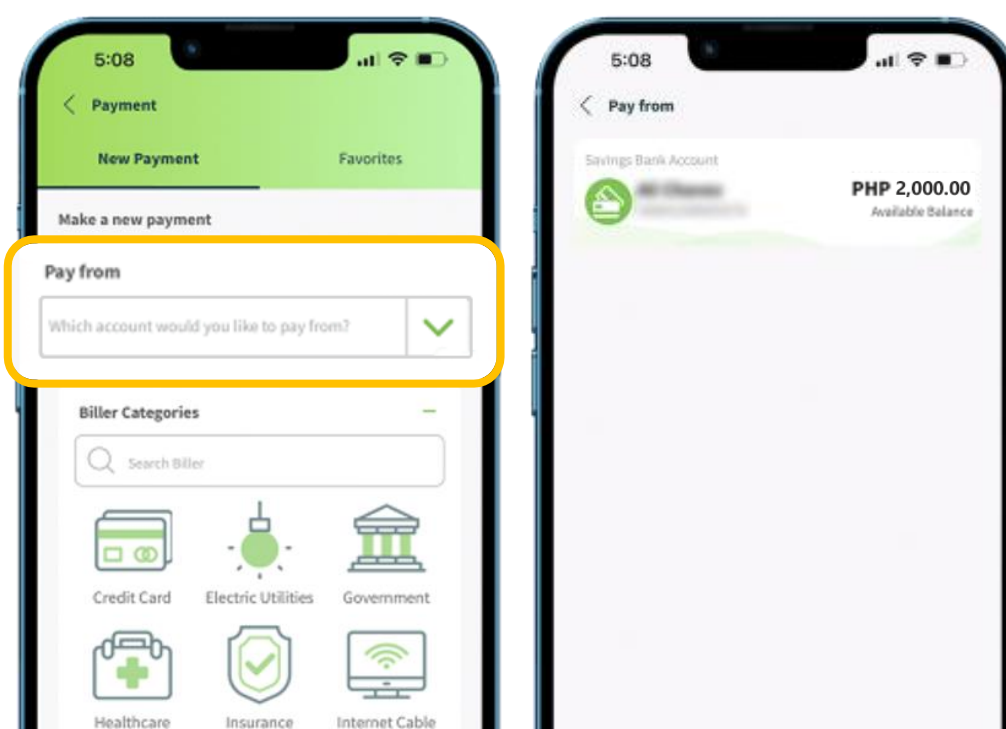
5:08

Payment

New Payment

Favorites

Make a new payment

Pay from

Which account would you like to pay from?

Biller Categories

Search Biller

Credit Card

Electric Utilities

Government

Healthcare

Insurance

Internet Cable

5:08

Pay from

Savings Bank Account

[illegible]

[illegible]

PHP 2,000.00

Available Balance